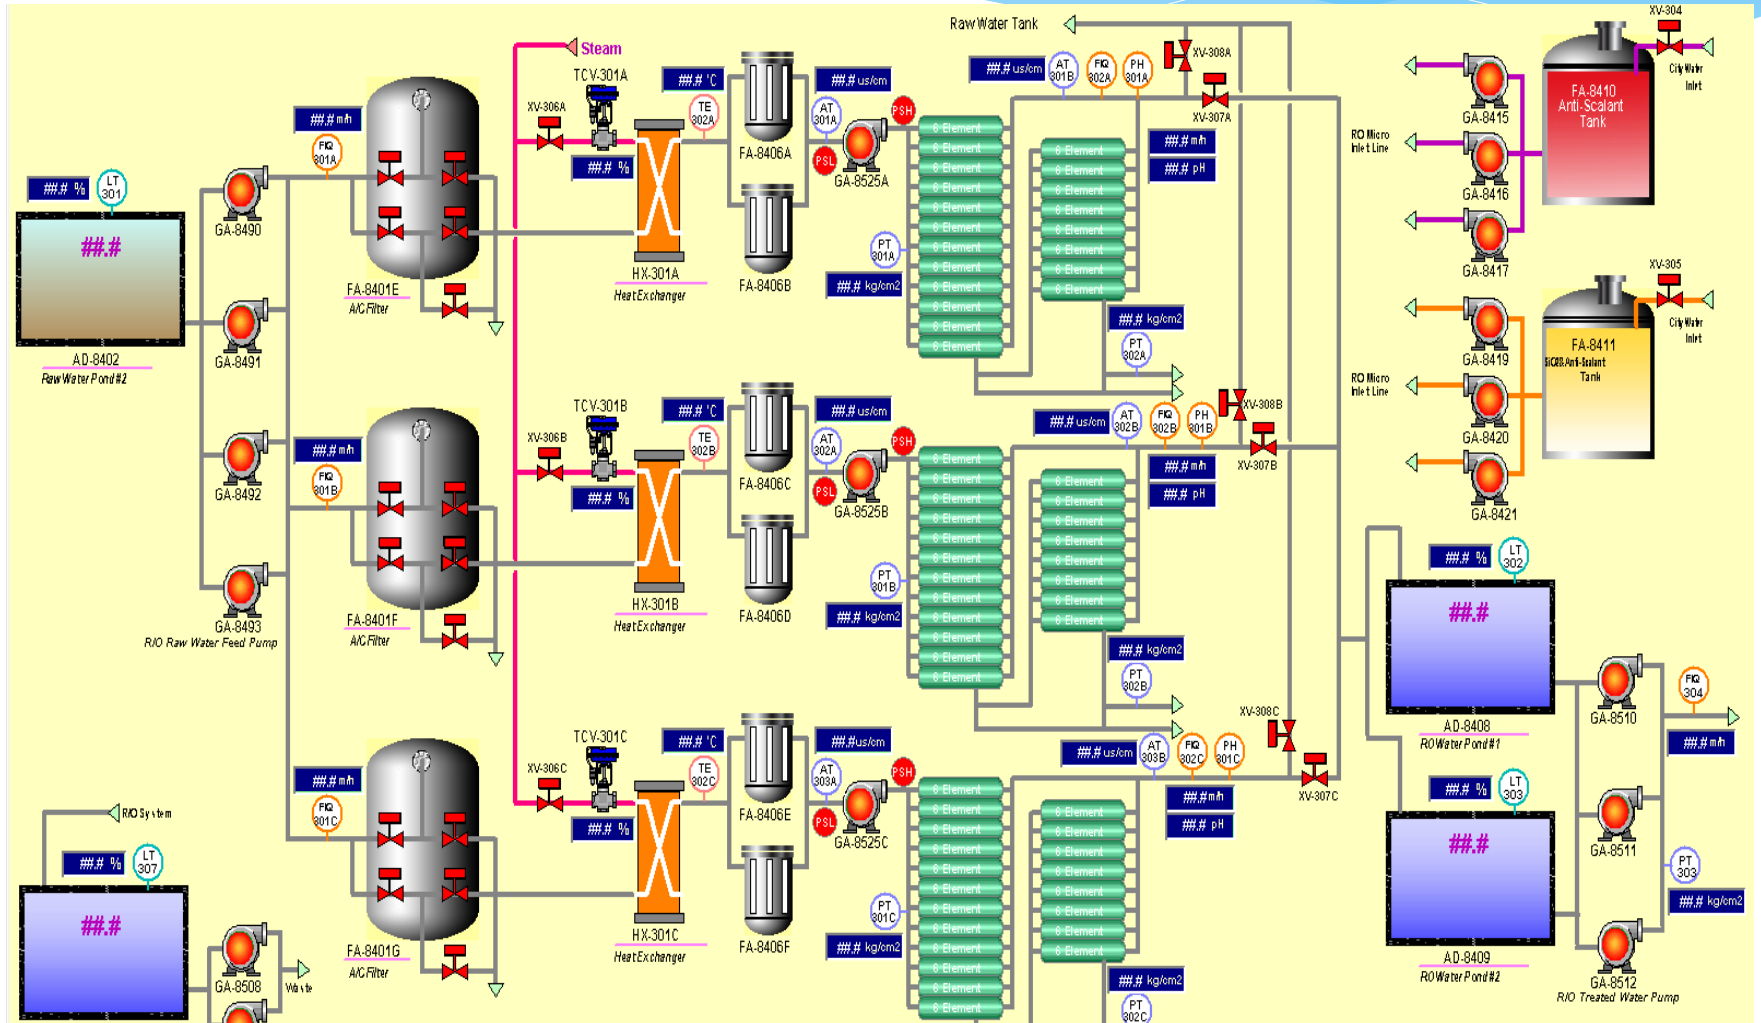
Raw Water Tank

Steam

XV-304
FA-8410
Anti-Scalant
Tank
City Water
Inlet

XV-308A
XV-307A

RO Micro
Inlet Line

GA-8415
GA-8416
GA-8417

TCV-301A
XV-306A
##.# °C
TE 302A
##.# %
HX-301A
Heat Exchanger
FA-8406A
FA-8406B
##.# us/cm
AT 301A
PSH
PSL
GA-8525A
PT 301A
##.# kg/cm2
##.# us/cm
AT 301B
FIQ 302A
PH 301A
##.# m/h
##.# pH
##.# kg/cm2
PT 302A

##.# %
LT 301
##.#
AD-8402
Raw Water Pond #2
GA-8490
GA-8491
GA-8492
GA-8493
R/O Raw Water Feed Pump
##.# m/h
FIQ 301A
FA-8401E
A/C Filter

XV-305
FA-8411
SiO2 Anti-Scalant
Tank
City Water
Inlet
RO Micro
Inlet Line
GA-8419
GA-8420
GA-8421

TCV-301B
XV-306B
##.# °C
TE 302B
##.# %
HX-301B
Heat Exchanger
FA-8406C
FA-8406D
##.# us/cm
AT 302A
PSH
PSL
GA-8525B
PT 301B
##.# kg/cm2
##.# us/cm
AT 302B
FIQ 302B
PH 301B
XV-308B
XV-307B
##.# m/h
##.# pH
##.# kg/cm2
PT 302B
##.# m/h
FIQ 301B
FA-8401F
A/C Filter

##.# %
LT 302
##.#
AD-8408
RO Water Pond #1

TCV-301C
XV-306C
##.# °C
TE 302C
##.# %
HX-301C
Heat Exchanger
FA-8406E
FA-8406F
##.# us/cm
AT 303A
PSH
PSL
GA-8525C
PT 301C
##.# kg/cm2
##.# us/cm
AT 303B
FIQ 302C
PH 301C
XV-308C
XV-307C
##.# m/h
##.# pH
##.# kg/cm2
PT 302C
##.# m/h
FIQ 301C
FA-8401G
A/C Filter

R/O System
##.# %
LT 307
##.#
GA-8508
Waste

##.# %
LT 303
##.#
AD-8409
RO Water Pond #2
GA-8510
GA-8511
GA-8512
R/O Treated Water Pump
FIQ 304
##.# m/h
PT 303
##.# kg/cm2

0 Element